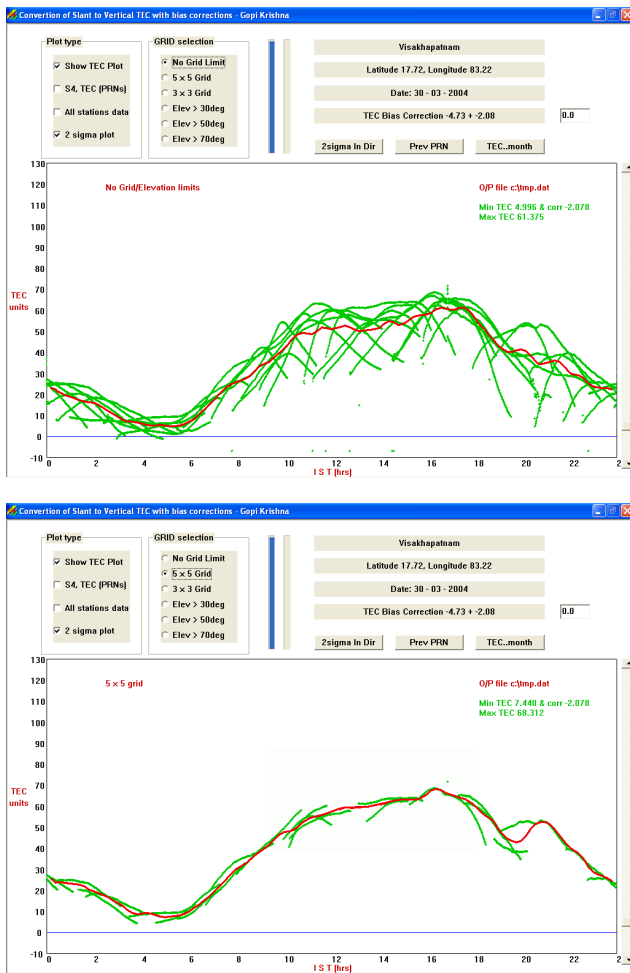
Convertion of Slant to Vertical TEC with bias corrections - Gopi Krishna

Plot type
Show TEC Plot
S4, TEC (PRNs)
All stations data
2 sigma plot

GRID selection
No Grid Limit
5 x 5 Grid
3 x 3 Grid
Elev > 30deg
Elev > 50deg
Elev > 70deg

Visakhapatnam
Latitude 17.72, Longitude 83.22
Date: 30 - 03 - 2004
TEC Bias Correction -4.73 + -2.08
0.0
2sigma In Dir
Prev PRN
TEC..month

No Grid/Elevation limits
O/P file c:\tmp.dat
Min TEC 4.996 & corr -2.078
Max TEC 61.375

130
120
110
100
90
80
70
60
50
40
30
20
10
0
-10

TEC units

0 2 4 6 8 10 12 14 16 18 20 22 2
I S T (hrs)

Convertion of Slant to Vertical TEC with bias corrections - Gopi Krishna

Plot type
Show TEC Plot
S4, TEC (PRNs)
All stations data
2 sigma plot

GRID selection
No Grid Limit
5 x 5 Grid
3 x 3 Grid
Elev > 30deg
Elev > 50deg
Elev > 70deg

Visakhapatnam
Latitude 17.72, Longitude 83.22
Date: 30 - 03 - 2004
TEC Bias Correction -4.73 + -2.08
0.0
2sigma In Dir
Prev PRN
TEC..month

5 x 5 grid
O/P file c:\tmp.dat
Min TEC 7.440 & corr -2.078
Max TEC 68.312

130
120
110
100
90
80
70
60
50
40
30
20
10
0
-10

TEC units

0 2 4 6 8 10 12 14 16 18 20 22 2
I S T (hrs)